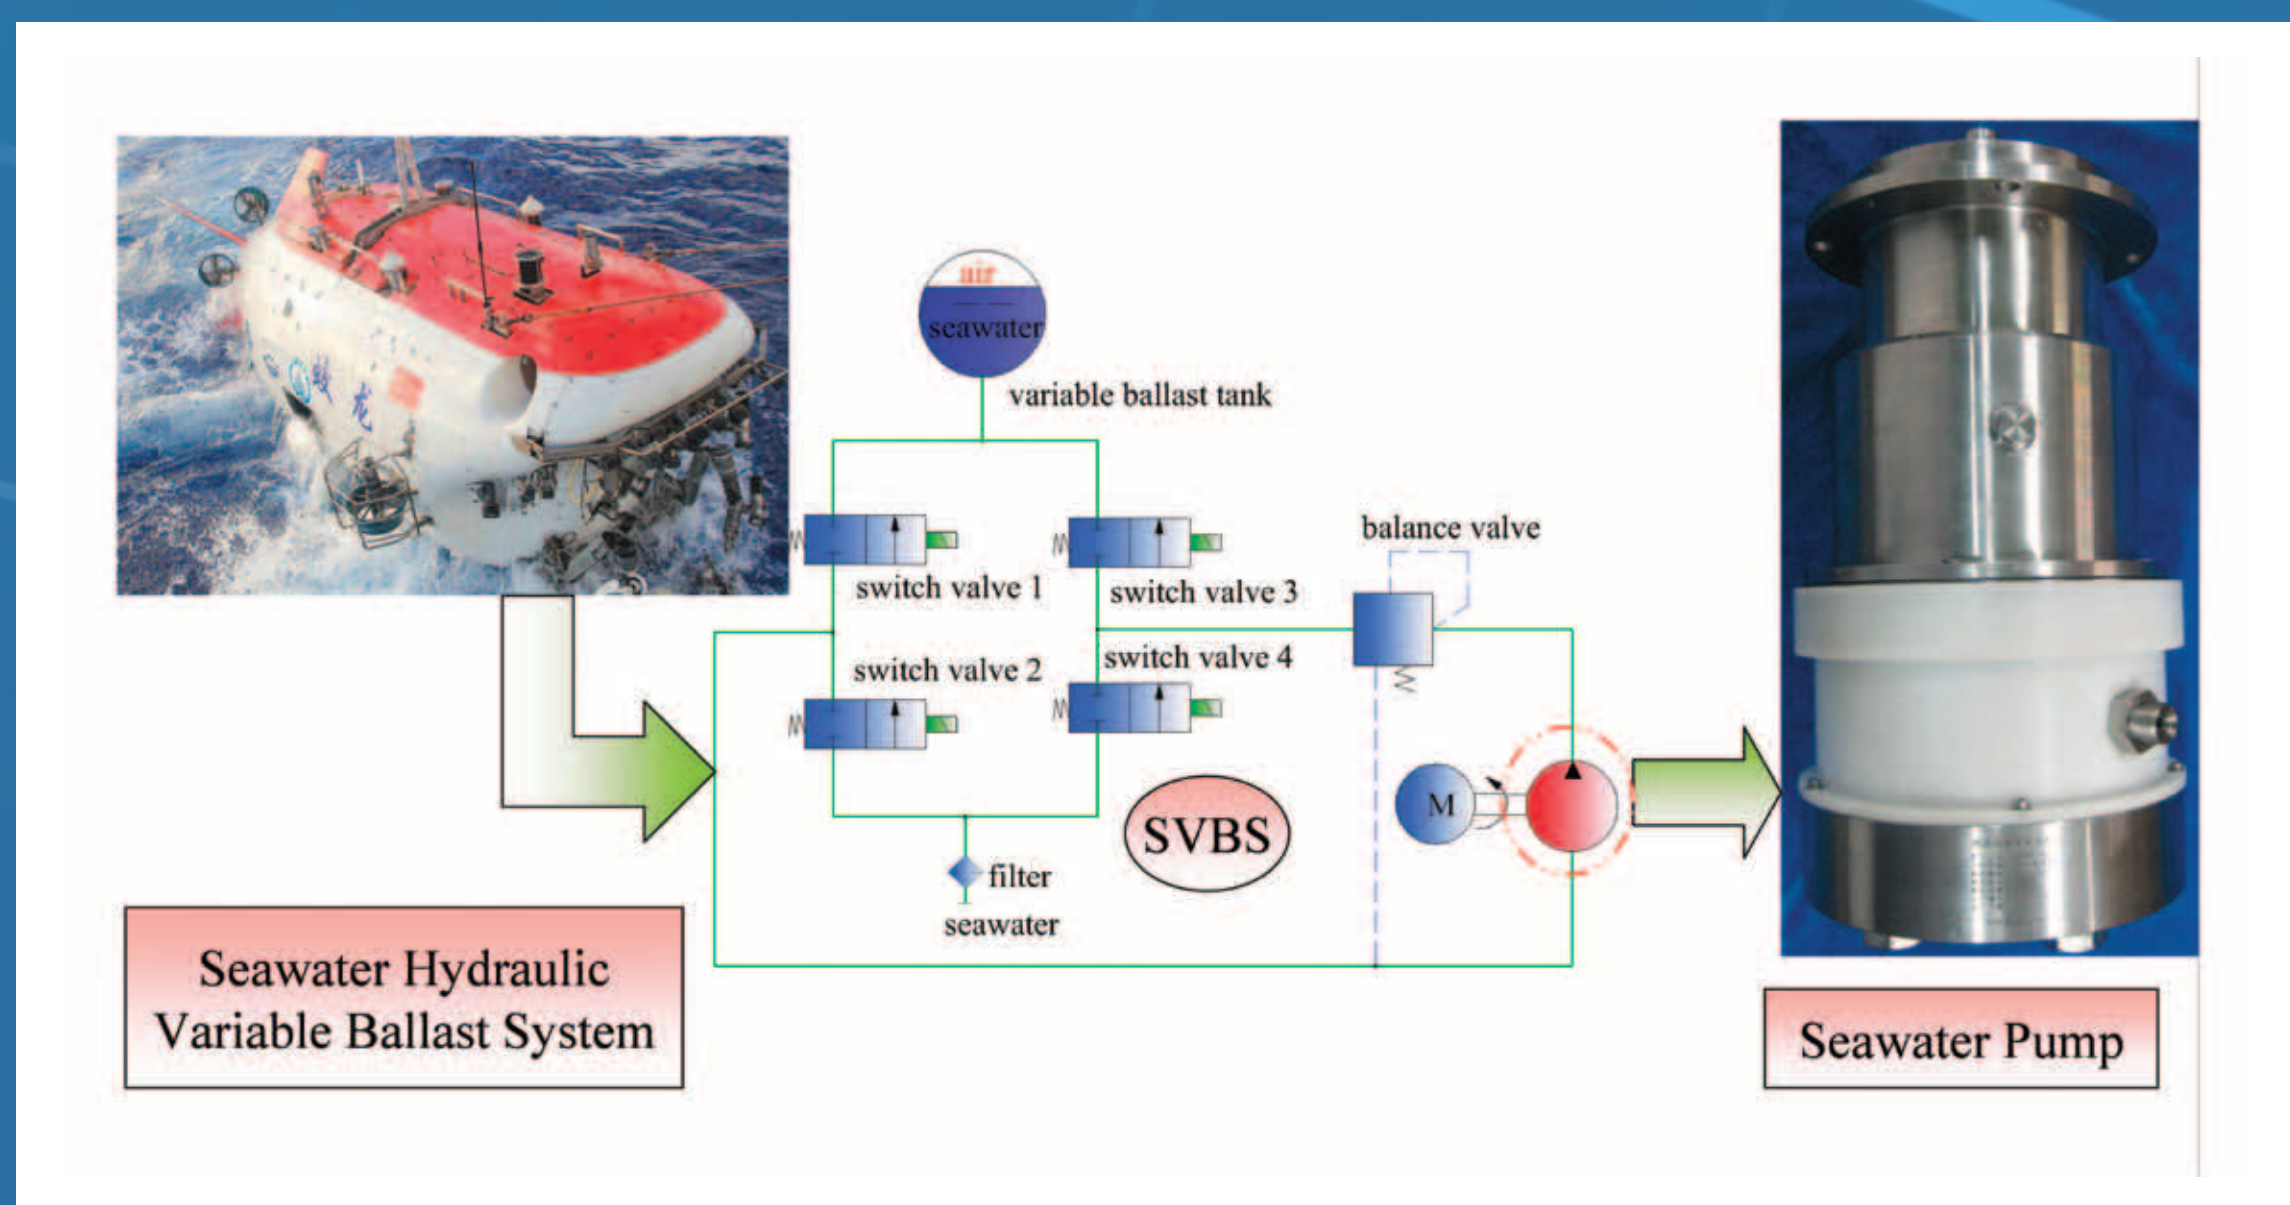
蛟龙

air

seawater

variable ballast tank

switch valve 1

switch valve 3

balance valve

switch valve 2

switch valve 4

M

SVBS

filter

seawater

Seawater Hydraulic Variable Ballast System

Seawater Pump